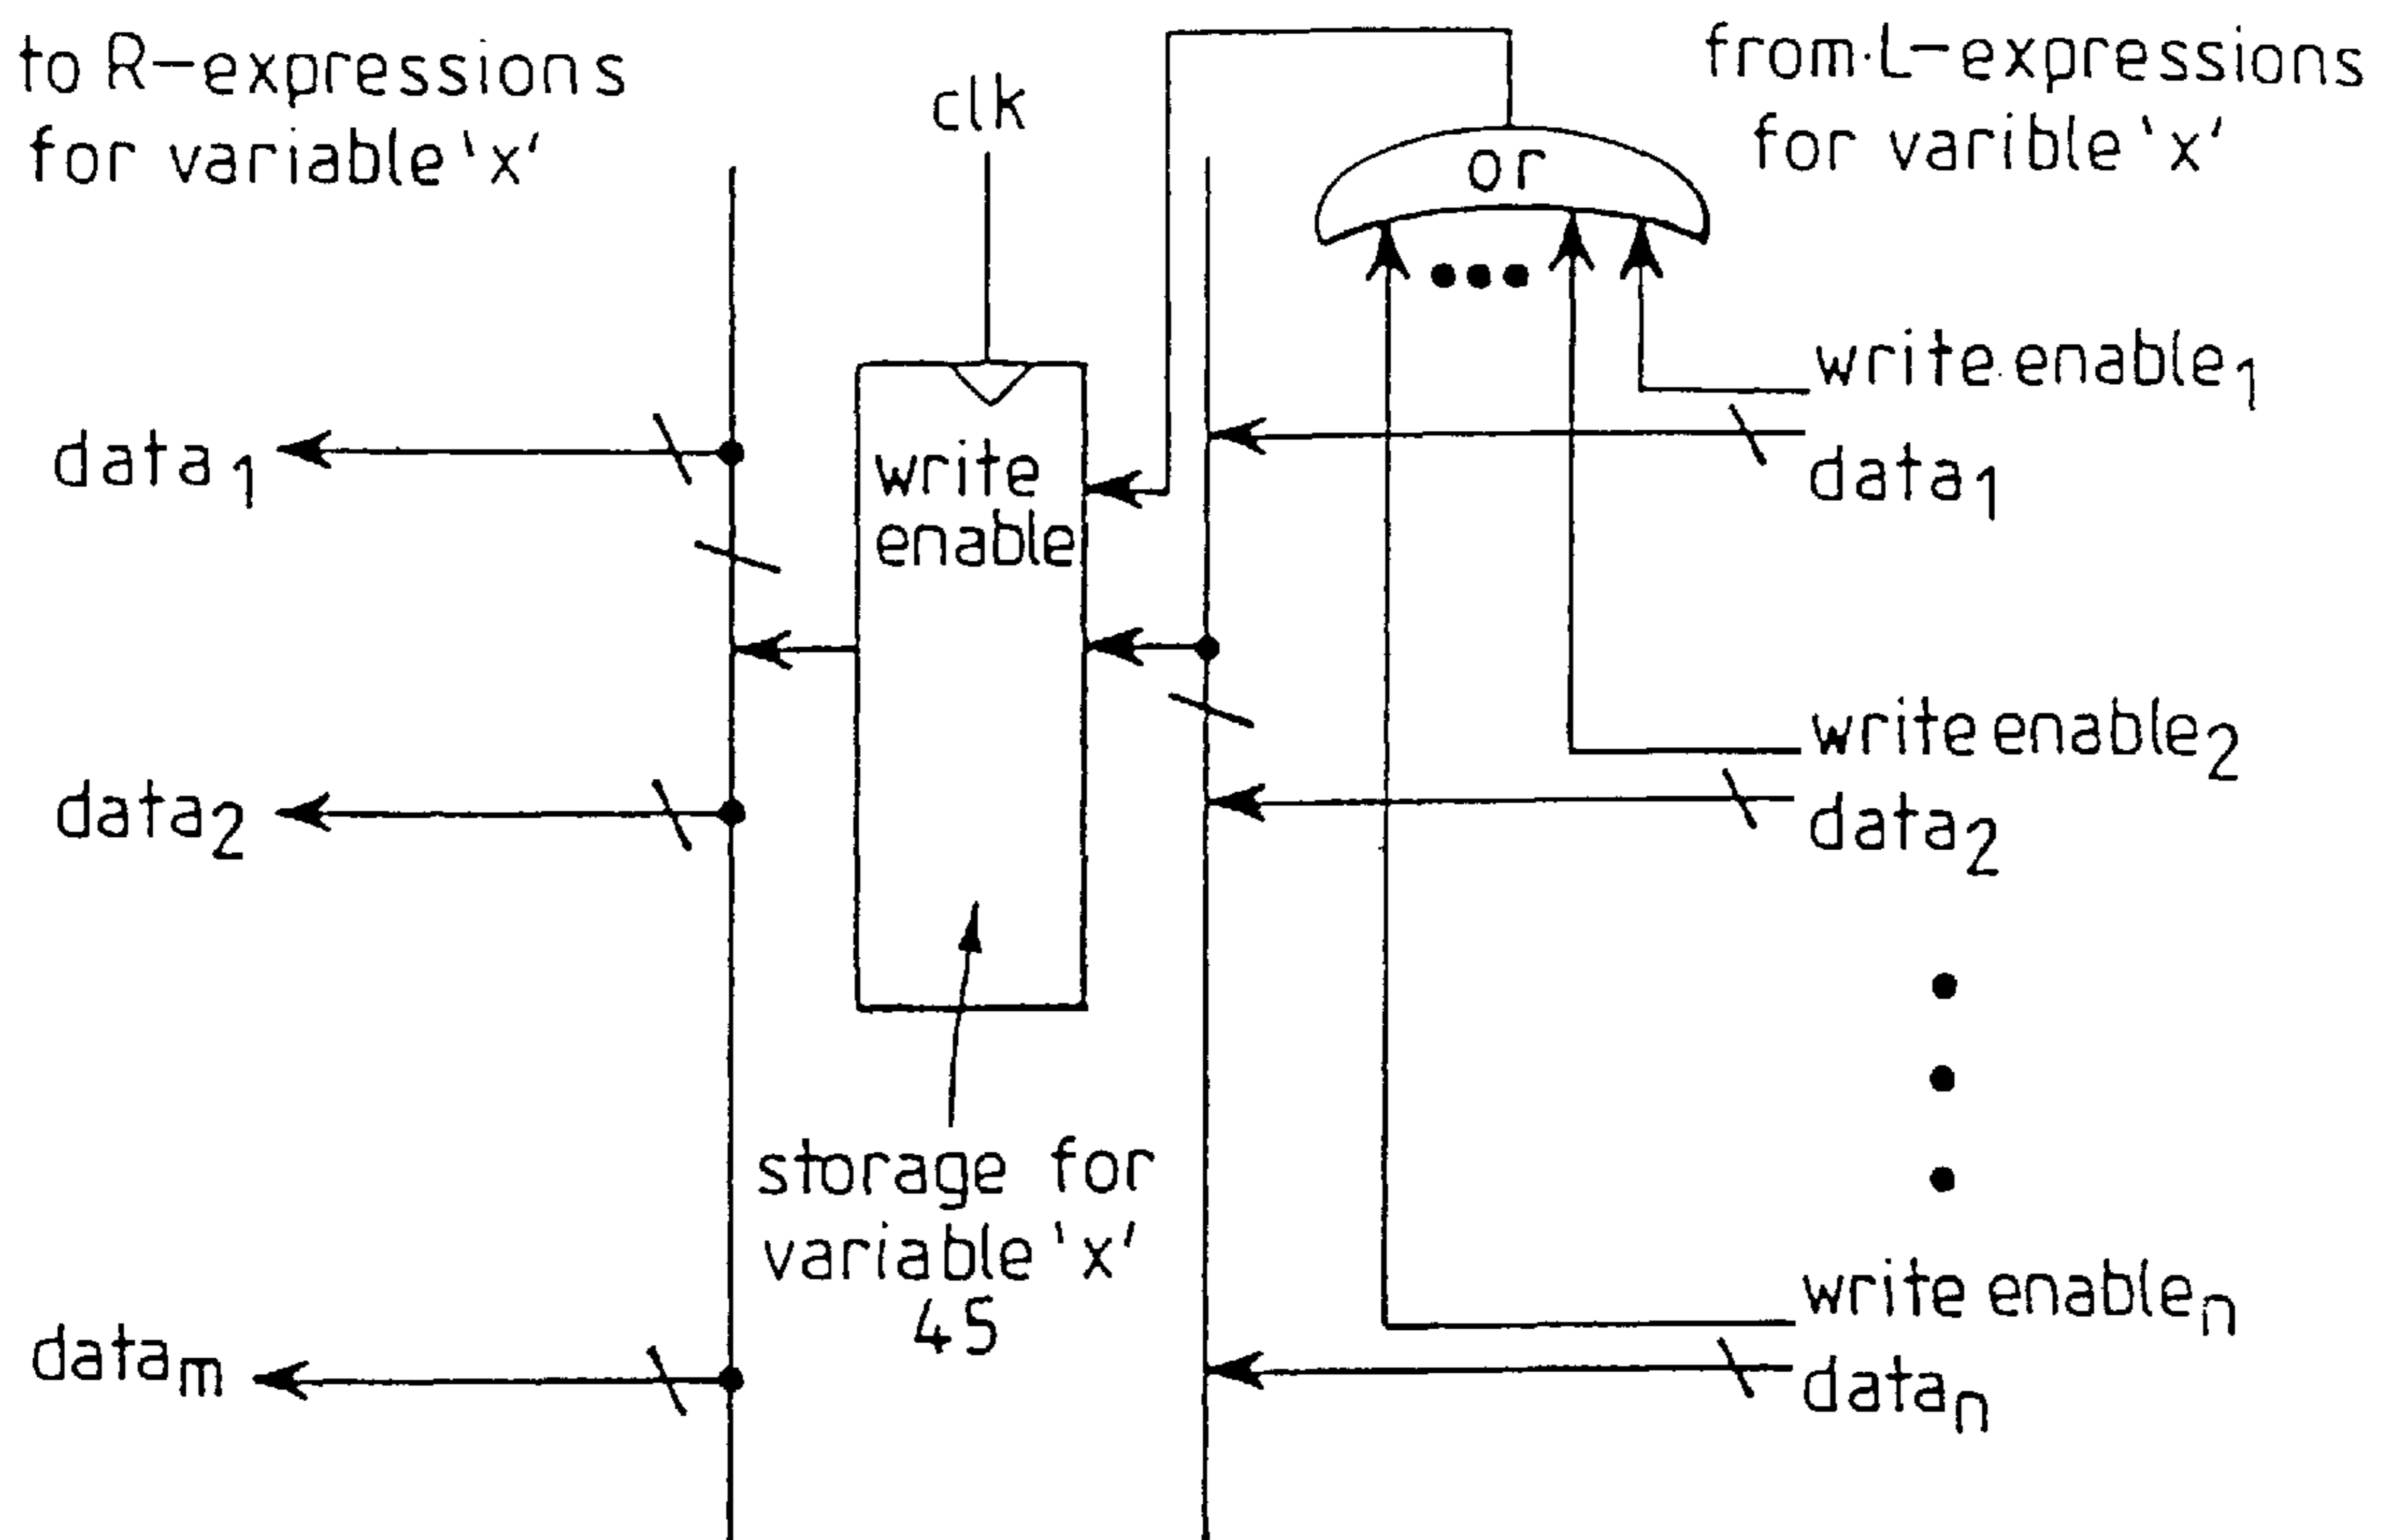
to R-expressions for variable 'x'

clk

or

from L-expressions for varible 'x'

write enable$_1$

data$_1$

write enable

data$_1$

write enable$_2$

data$_2$

data$_2$

storage for variable 'x' 45

write enable$_n$

data$_m$

data$_n$